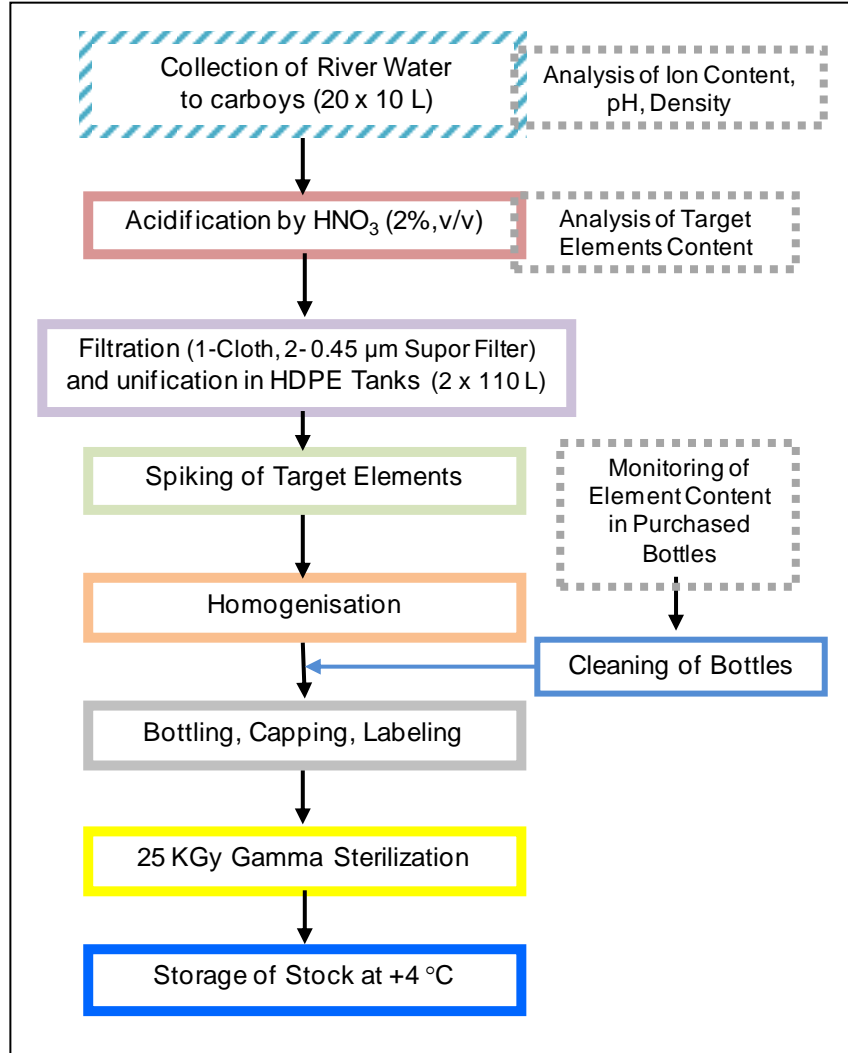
Collection of River Water to carboys (20 x 10 L)

Analysis of Ion Content, pH, Density

Acidification by $HNO_3$ (2%,v/v)

Analysis of Target Elements Content

Filtration (1-Cloth, 2- 0.45 µm Supor Filter) and unification in HDPE Tanks (2 x 110 L)

Spiking of Target Elements

Monitoring of Element Content in Purchased Bottles

Homogenisation

Cleaning of Bottles

Bottling, Capping, Labeling

25 KGy Gamma Sterilization

Storage of Stock at +4 °C